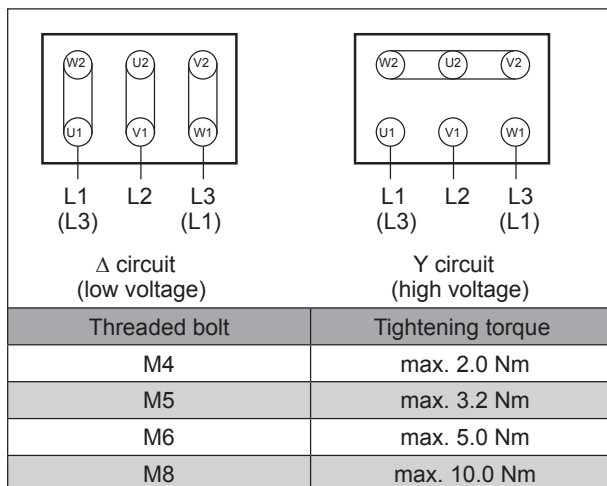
W2 U2 V2
U1 V1 W1
L1 (L3) L2 L3 (L1)

∆ circuit (low voltage)

W2 U2 V2
U1 V1 W1
L1 (L3) L2 L3 (L1)

Y circuit (high voltage)

| Threaded bolt | Tightening torque |
|---|---|
| M4 | max. 2.0 Nm |
| M5 | max. 3.2 Nm |
| M6 | max. 5.0 Nm |
| M8 | max. 10.0 Nm |